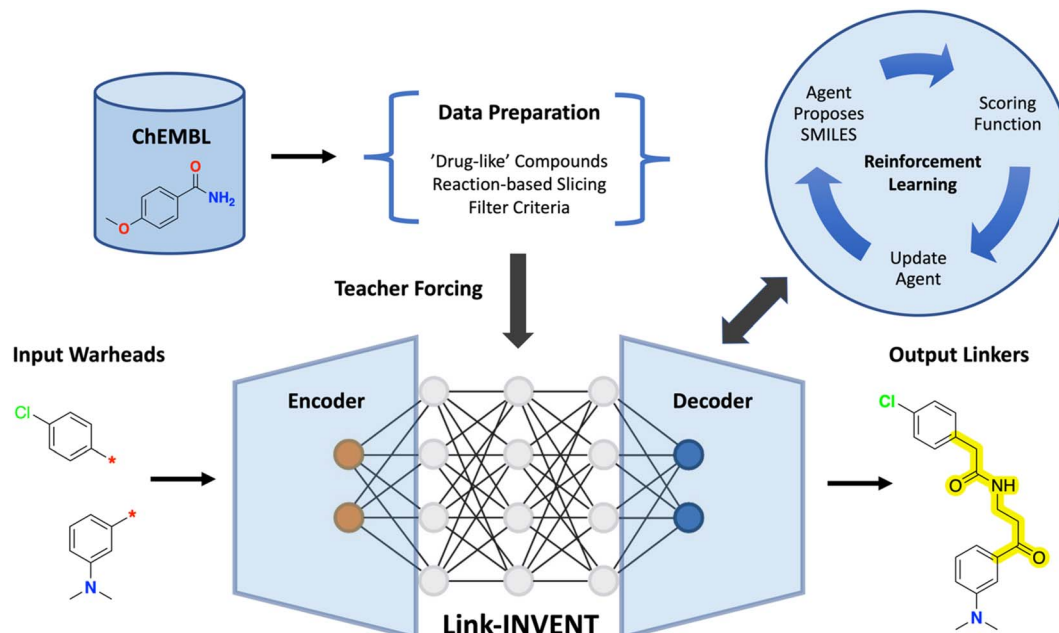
ChEMBL

O

NH$_2$

O

Data Preparation

'Drug-like' Compounds
Reaction-based Slicing
Filter Criteria

Agent Proposes SMILES

Scoring Function

Reinforcement Learning

Update Agent

Teacher Forcing

Input Warheads

Cl

*

*

N

Encoder

Decoder

Link-INVENT

Output Linkers

Cl

O

NH

O

N